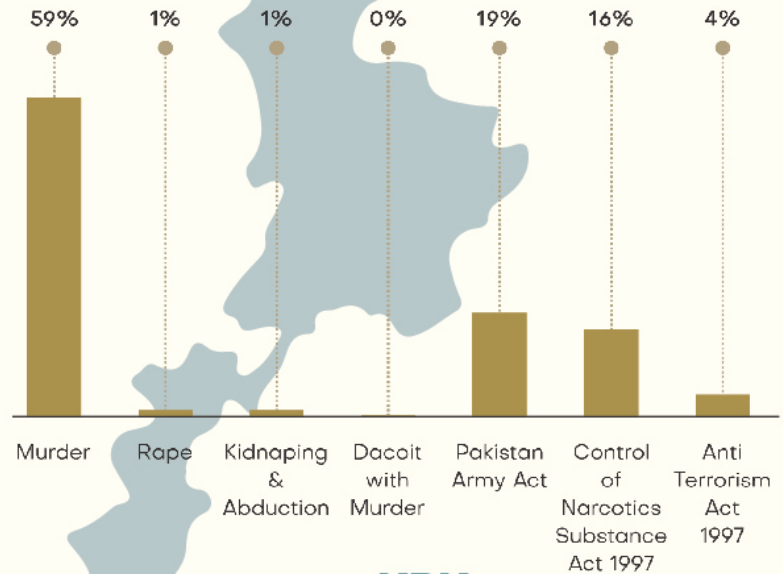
| 59% | 1% | 1% | 0% | 19% | 16% | 4% |
|---|---|---|---|---|---|---|
| Murder | Rape | Kidnaping & Abduction | Dacoit with Murder | Pakistan Army Act | Control of Narcotics Substance Act 1997 | Anti Terrorism Act 1997 |